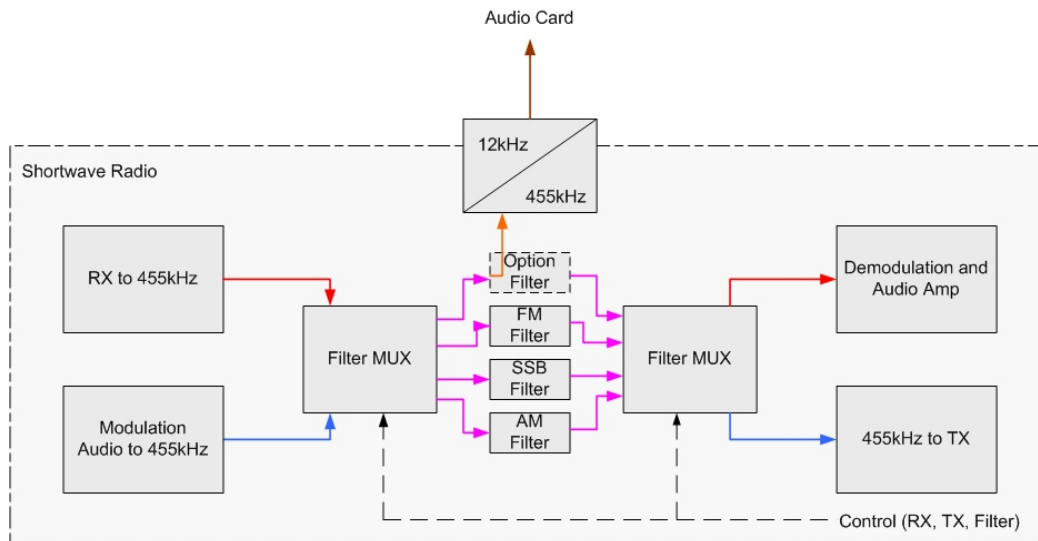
Audio Card

12kHz

455kHz

Shortwave Radio

RX to 455kHz

Modulation Audio to 455kHz

Filter MUX

Option Filter

FM Filter

SSB Filter

AM Filter

Filter MUX

Demodulation and Audio Amp

455kHz to TX

Control (RX, TX, Filter)